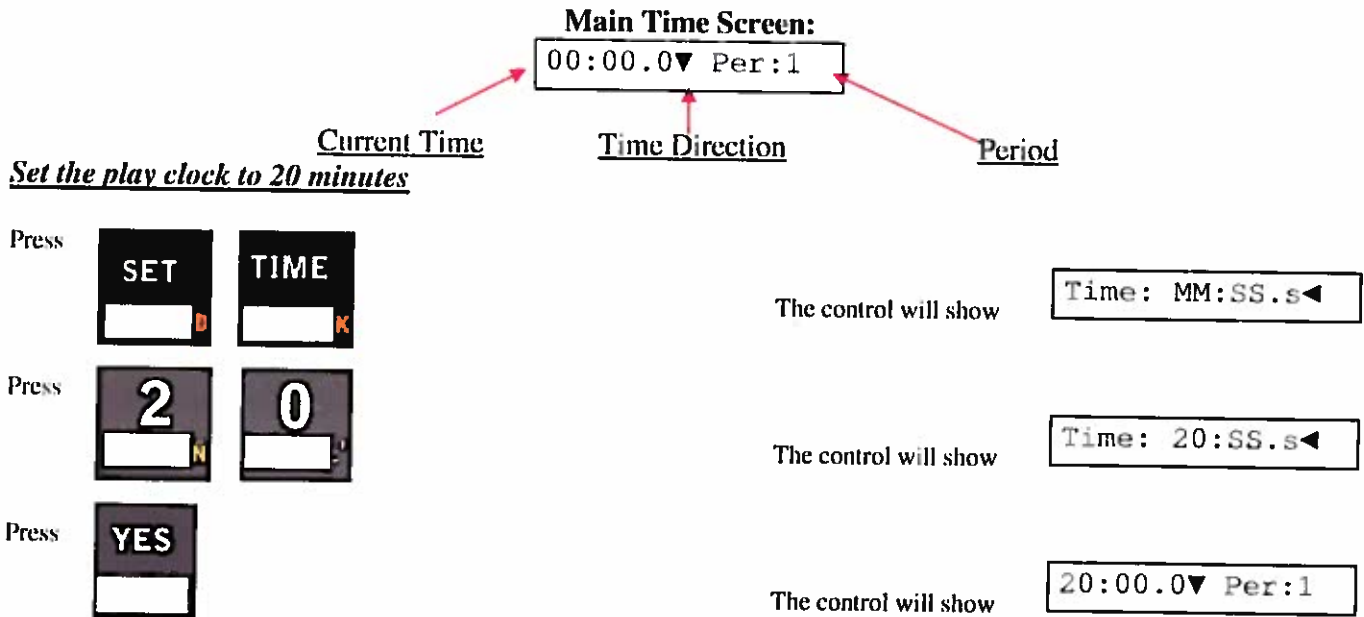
Main Time Screen:
00:00.0▼ Per:1

Current Time

Time Direction

Period

Set the play clock to 20 minutes

Press SET D TIME K

The control will show Time: MM:SS.s◄

Press 2 N 0 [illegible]

The control will show Time: 20:SS.s◄

Press YES

The control will show 20:00.0▼ Per:1